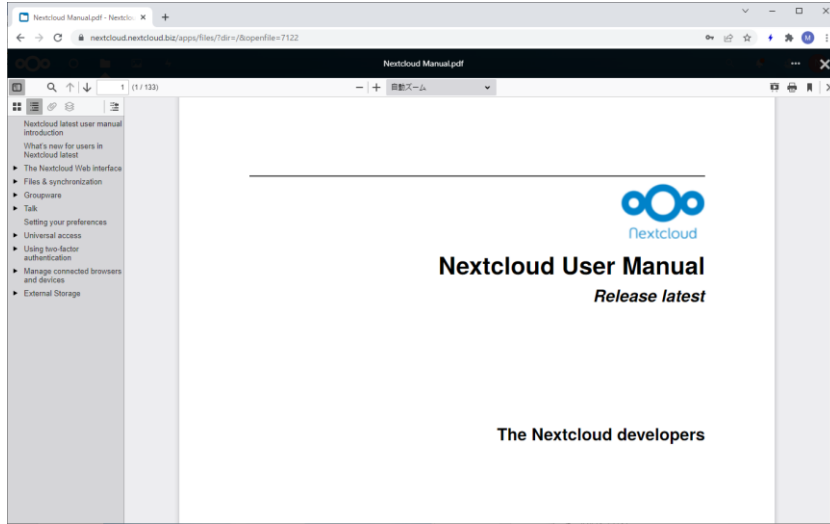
Nextcloud Manual.pdf - Nextclo ×
+
nextcloud.nextcloud.biz/apps/files/?dir=/&openfile=7122
M
Nextcloud Manual.pdf
1 (1 / 133)
自動ズーム
Nextcloud latest user manual introduction
What's new for users in Nextcloud latest
The Nextcloud Web interface
Files & synchronization
Groupware
Talk
Setting your preferences
Universal access
Using two-factor authentication
Manage connected browsers and devices
External Storage

Nextcloud

Nextcloud User Manual

Release latest

The Nextcloud developers